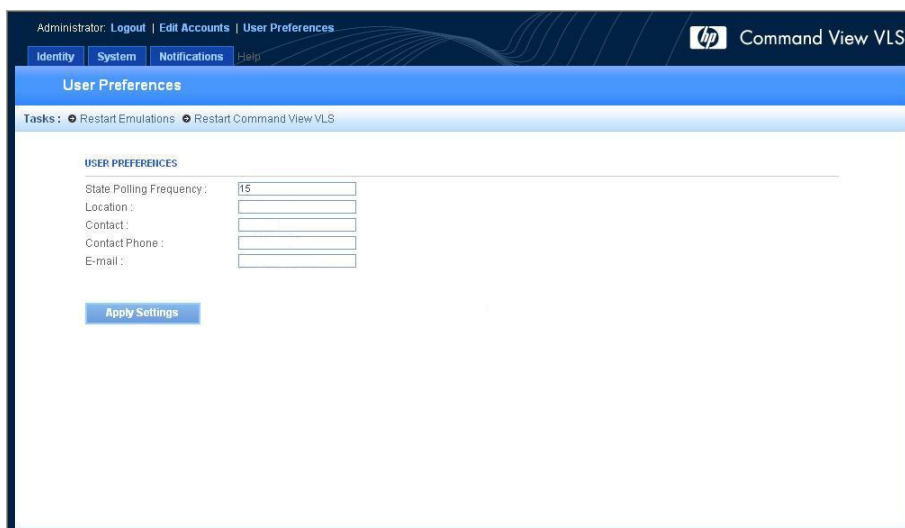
Administrator: Logout | Edit Accounts | User Preferences

hp Command View VLS

Identity System Notifications Help

User Preferences

Tasks : Restart Emulations Restart Command View VLS

USER PREFERENCES

State Polling Frequency : 15
Location :
Contact :
Contact Phone :
E-mail :

Apply Settings